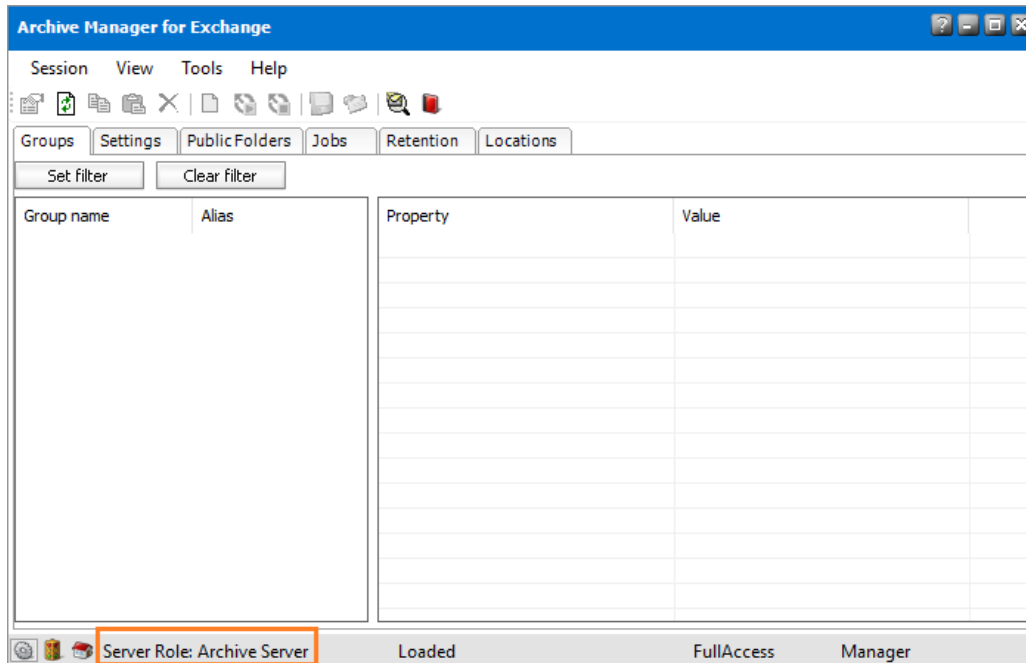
Archive Manager for Exchange

Session View Tools Help

Groups | Settings | Public Folders | Jobs | Retention | Locations

Set filter | Clear filter

| Group name | Alias |
|---|---|

| Property | Value |
|---|---|

Server Role: Archive Server | Loaded | FullAccess | Manager